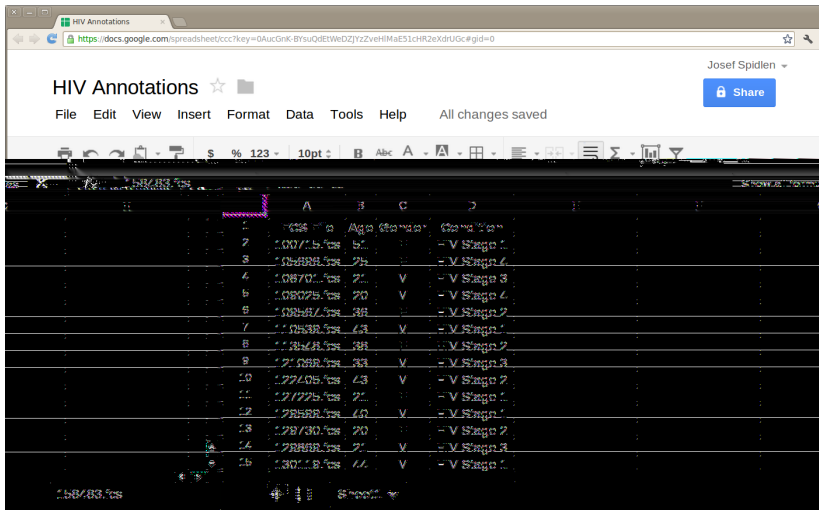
HIV Annotations
https://docs.google.com/spreadsheet/ccc?key=0AucGnK-BYsuQdEtWeDZJYzZveHlMaE51cHR2eXdrUGc#gid=0
Josef Spidlen
HIV Annotations
Share
File Edit View Insert Format Data Tools Help All changes saved
$ % 123 10pt B Abc A
158483.fcs
Show all formulas

|  | A | B | C | D |
|---|---|---|---|---|
| 1 | FCS file | Age | Gender | Condition |
| 2 | 100715.fcs | 51 | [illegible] | HIV Stage 1 |
| 3 | 105888.fcs | 25 | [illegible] | HIV Stage 4 |
| 4 | 108701.fcs | 21 | M | HIV Stage 3 |
| 5 | 108025.fcs | 20 | M | HIV Stage 4 |
| 6 | 108547.fcs | 38 | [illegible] | HIV Stage 2 |
| 7 | 110538.fcs | 43 | M | HIV Stage 1 |
| 8 | 113548.fcs | 38 | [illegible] | HIV Stage 2 |
| 9 | 121088.fcs | 33 | M | HIV Stage 3 |
| 10 | 122405.fcs | 43 | M | HIV Stage 2 |
| 11 | 127225.fcs | 21 | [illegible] | HIV Stage 1 |
| 12 | 128588.fcs | 40 | M | HIV Stage 1 |
| 13 | 128730.fcs | 20 | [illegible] | HIV Stage 2 |
| 14 | 128868.fcs | 21 | M | HIV Stage 3 |
| 15 | 130118.fcs | 44 | M | HIV Stage 1 |

158483.fcs
Sheet1